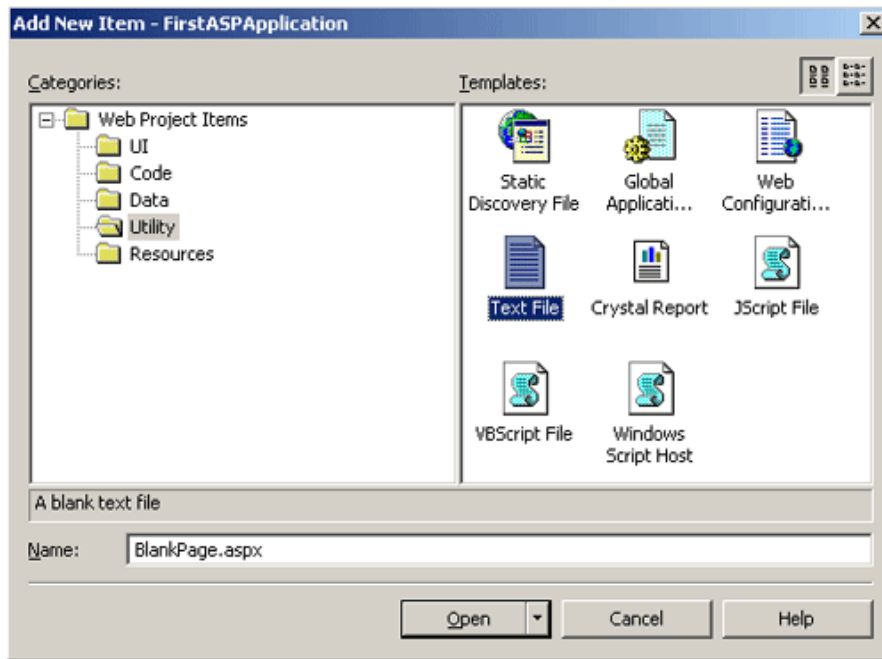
Add New Item - FirstASPApplication

Categories:

Web Project Items
UI
Code
Data
Utility
Resources

Templates:

Static Discovery File
Global Applicati...
Web Configurati...
Text File
Crystal Report
JScript File
VBScript File
Windows Script Host

A blank text file

Name: BlankPage.aspx

Open
Cancel
Help